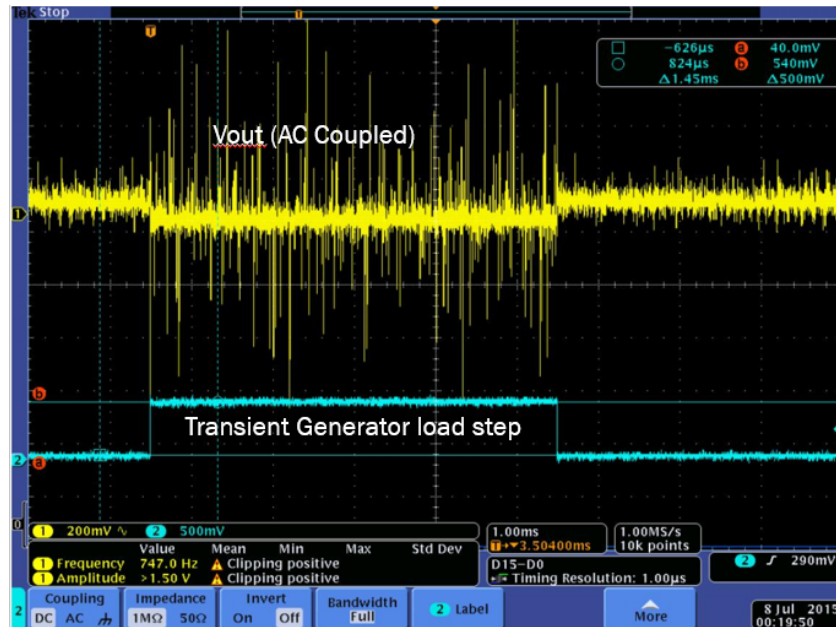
Tek Stop

T

−626µs a 40.0mV
824µs b 540mV
Δ1.45ms Δ500mV

Vout (AC Coupled)

1

b

Transient Generator load step

2 a

0

1 200mV 2 500mV

1.00ms
T→▾3.50400ms

1.00MS/s
10k points

D15−D0
Timing Resolution: 1.00µs

2 ƒ 290mV

| | Value | Mean | Min | Max | Std Dev |
|---|---|---|---|---|---|
| 1 Frequency | 747.0 Hz | Clipping positive | | | |
| 1 Amplitude | >1.50 V | Clipping positive | | | |

2 Coupling DC AC | Impedance 1MΩ 50Ω | Invert On Off | Bandwidth Full | 2 Label | More

8 Jul 2015
00:19:50